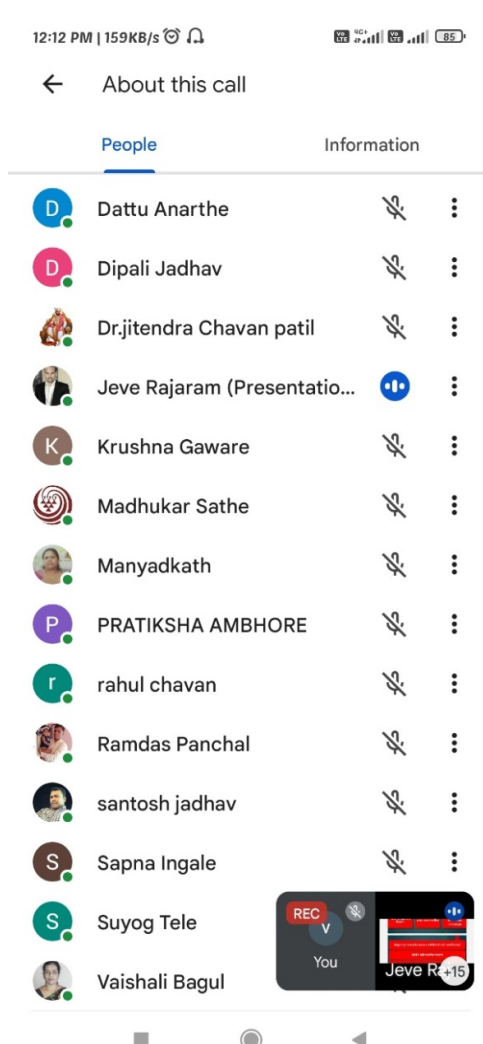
12:12 PM | 159KB/s

85

About this call

People

Information

D Dattu Anarthe

D Dipali Jadhav

Dr.jitendra Chavan patil

Jeve Rajaram (Presentatio...

K Krushna Gaware

Madhukar Sathe

Manyadkath

P PRATIKSHA AMBHORE

r rahul chavan

Ramdas Panchal

santosh jadhav

S Sapna Ingale

S Suyog Tele

Vaishali Bagul

REC

V

You

Jeve R

+15